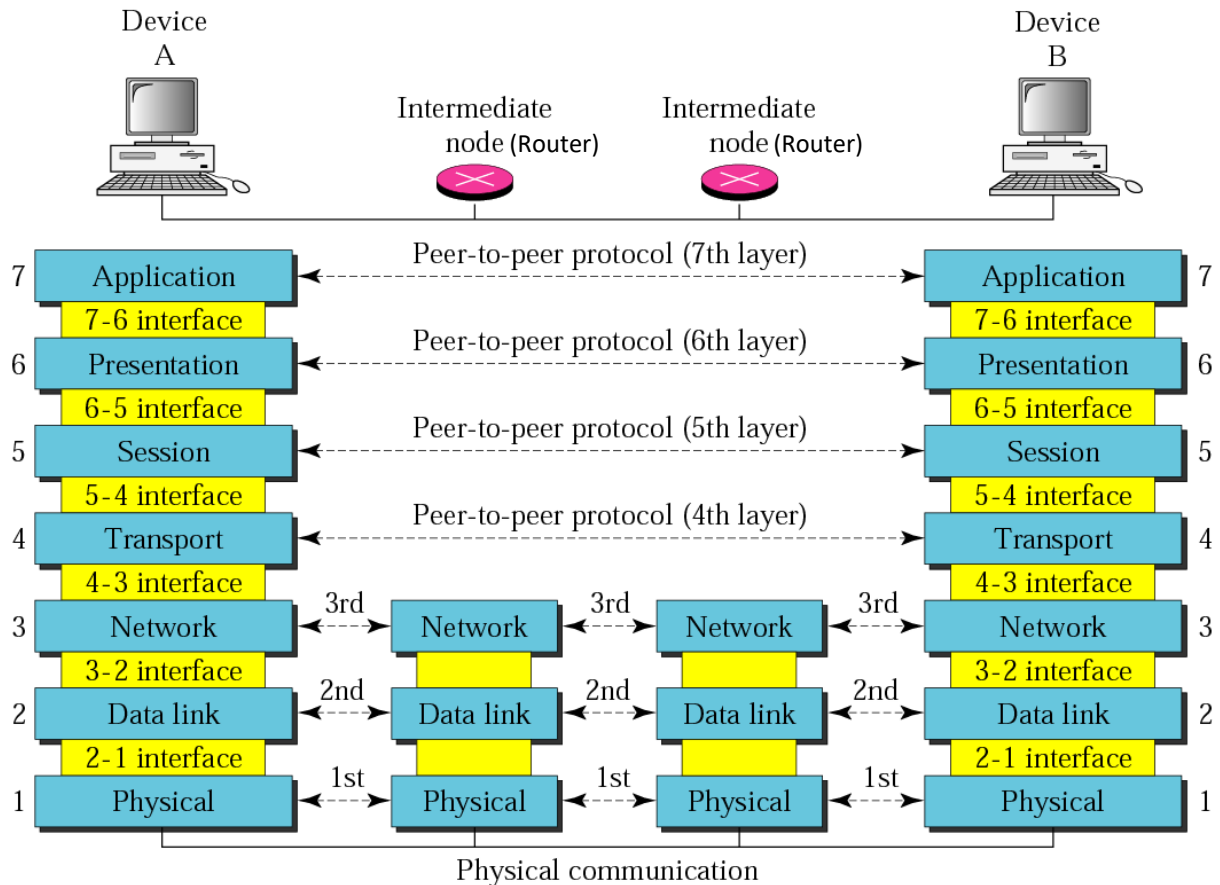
Device A

Intermediate node (Router)

Intermediate node (Router)

Device B

7 Application
Peer-to-peer protocol (7th layer)
Application 7

7-6 interface
7-6 interface

6 Presentation
Peer-to-peer protocol (6th layer)
Presentation 6

6-5 interface
6-5 interface

5 Session
Peer-to-peer protocol (5th layer)
Session 5

5-4 interface
5-4 interface

4 Transport
Peer-to-peer protocol (4th layer)
Transport 4

4-3 interface
4-3 interface

3 Network
3rd
Network
3rd
Network
3rd
Network 3

3-2 interface
3-2 interface

2 Data link
2nd
Data link
2nd
Data link
2nd
Data link 2

2-1 interface
2-1 interface

1 Physical
1st
Physical
1st
Physical
1st
Physical 1

Physical communication